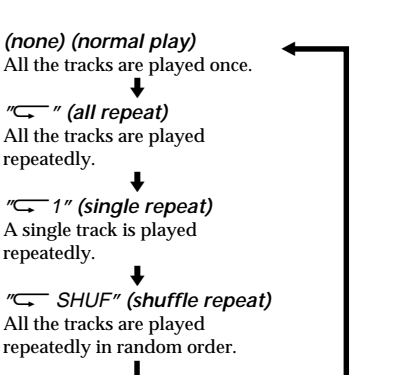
(none) (normal play)
All the tracks are played once.

"⊂" (all repeat)
All the tracks are played repeatedly.

"⊂ 1" (single repeat)
A single track is played repeatedly.

"⊂ SHUF" (shuffle repeat)
All the tracks are played repeatedly in random order.